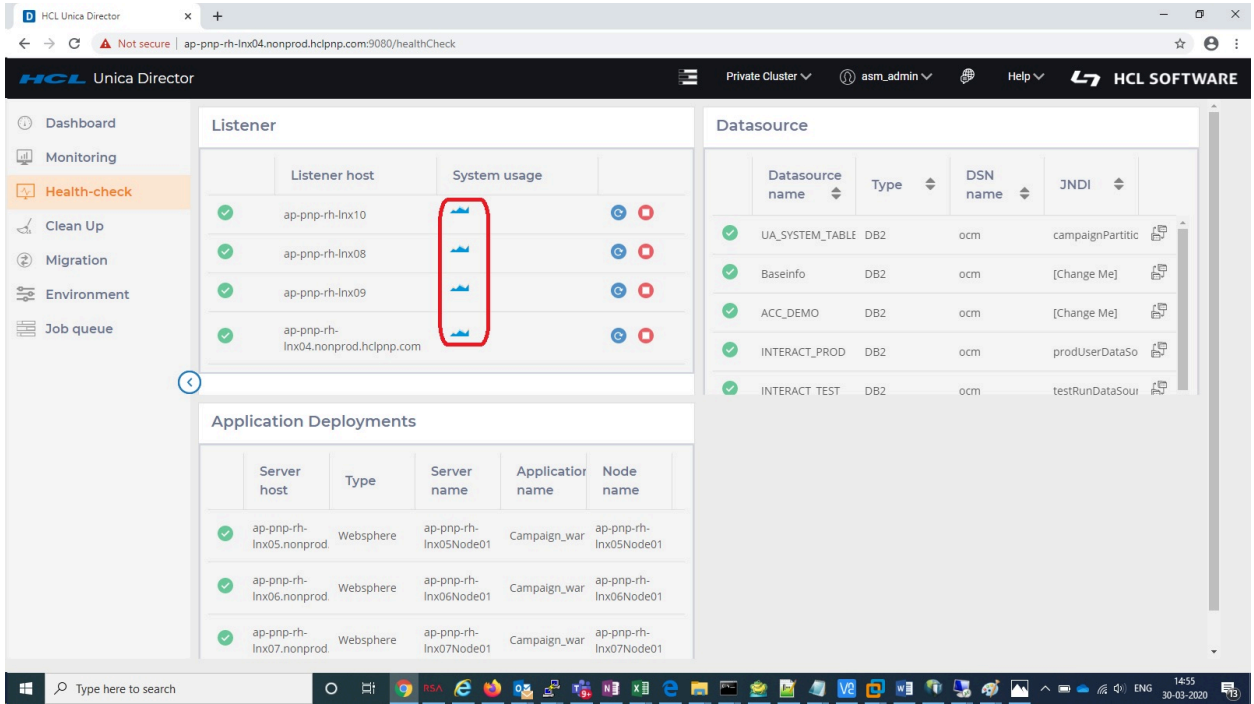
HCL Unica Director ×

Not secure | ap-pnp-rh-lnx04.nonprod.hclpnp.com:9080/healthCheck

HCL Unica Director

Private Cluster asm_admin Help HCL SOFTWARE

Dashboard
Monitoring
Health-check
Clean Up
Migration
Environment
Job queue

Listener

| | Listener host | System usage | |
|---|---|---|---|
| | ap-pnp-rh-lnx10 | | |
| | ap-pnp-rh-lnx08 | | |
| | ap-pnp-rh-lnx09 | | |
| | ap-pnp-rh-lnx04.nonprod.hclpnp.com | | |

Datasource

| | Datasource name | Type | DSN name | JNDI |
|---|---|---|---|---|
| | UA_SYSTEM_TABLE | DB2 | ocm | campaignPartitic |
| | Baseinfo | DB2 | ocm | [Change Me] |
| | ACC_DEMO | DB2 | ocm | [Change Me] |
| | INTERACT_PROD | DB2 | ocm | prodUserDataSo |
| | INTERACT TEST | DB2 | ocm | testRunDataSour |

Application Deployments

| | Server host | Type | Server name | Application name | Node name |
|---|---|---|---|---|---|
| | ap-pnp-rh-lnx05.nonprod. | Websphere | ap-pnp-rh-lnx05Node01 | Campaign_war | ap-pnp-rh-lnx05Node01 |
| | ap-pnp-rh-lnx06.nonprod. | Websphere | ap-pnp-rh-lnx06Node01 | Campaign_war | ap-pnp-rh-lnx06Node01 |
| | ap-pnp-rh-lnx07.nonprod. | Websphere | ap-pnp-rh-lnx07Node01 | Campaign_war | ap-pnp-rh-lnx07Node01 |

Type here to search

ENG 14:55 30-03-2020